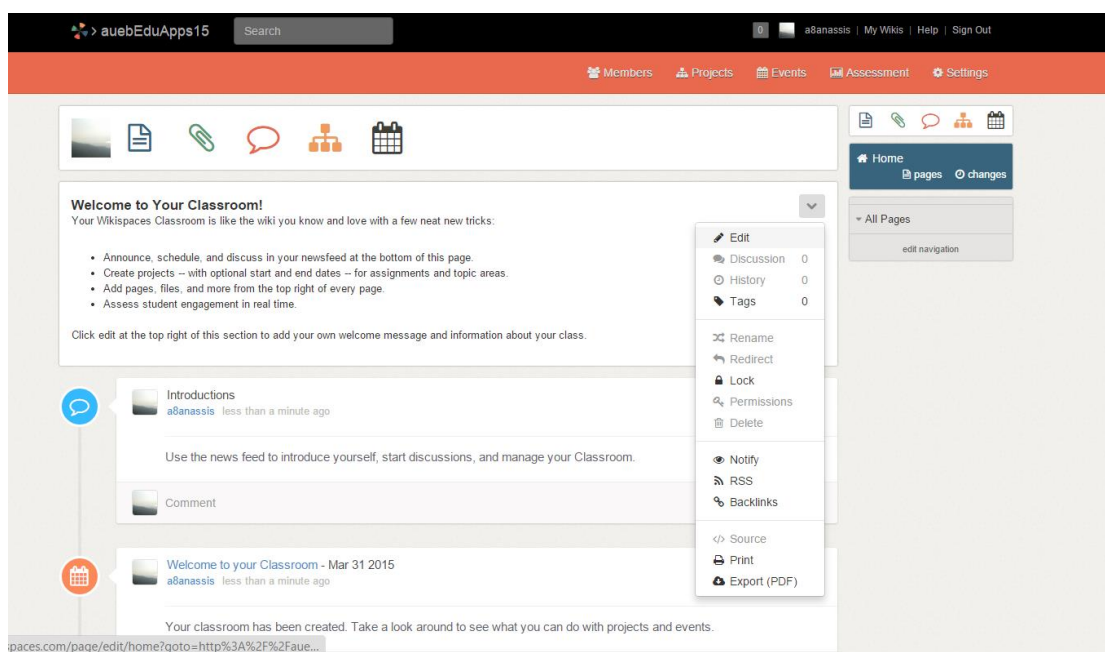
> auebEduApps15 Search

0 a8anassis | My Wikis | Help | Sign Out

Members Projects Events Assessment Settings

Home
pages changes

All Pages

edit navigation

Welcome to Your Classroom!

Your Wikispaces Classroom is like the wiki you know and love with a few neat new tricks:

- Announce, schedule, and discuss in your newsfeed at the bottom of this page.
- Create projects -- with optional start and end dates -- for assignments and topic areas.
- Add pages, files, and more from the top right of every page.
- Assess student engagement in real time.

Click edit at the top right of this section to add your own welcome message and information about your class.

Edit
Discussion 0
History 0
Tags 0
Rename
Redirect
Lock
Permissions
Delete
Notify
RSS
Backlinks
Source
Print
Export (PDF)

Introductions
a8anassis less than a minute ago

Use the news feed to introduce yourself, start discussions, and manage your Classroom.

Comment

Welcome to your Classroom - Mar 31 2015
a8anassis less than a minute ago

Your classroom has been created. Take a look around to see what you can do with projects and events.

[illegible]spaces.com/page/edit/home?goto=http%3A%2F%2Faue...